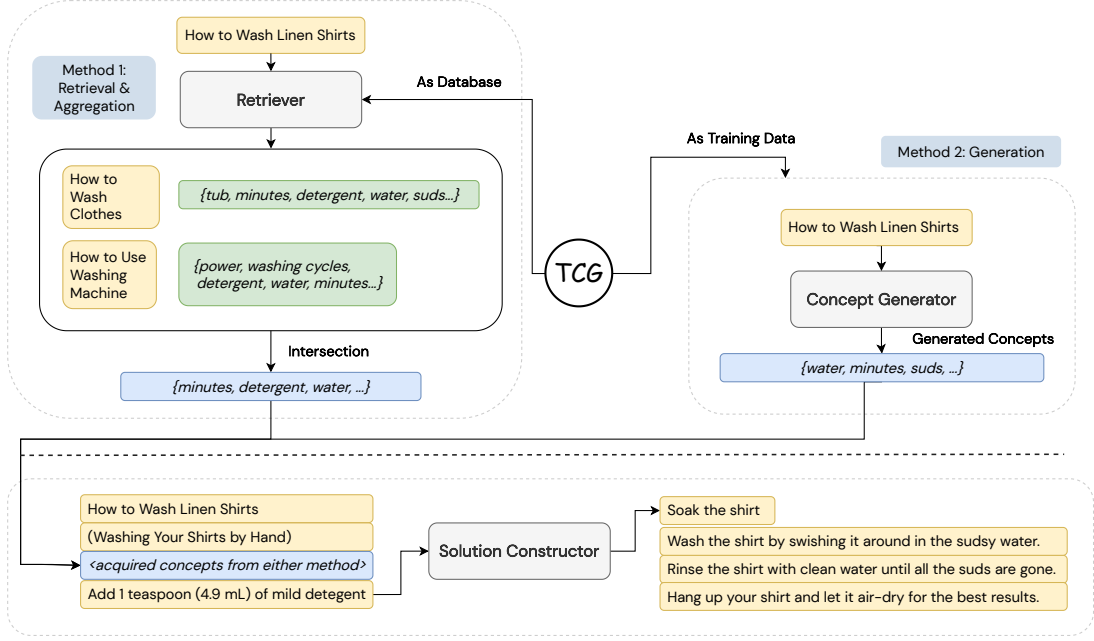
How to Wash Linen Shirts

Method 1: Retrieval & Aggregation

Retriever

As Database

As Training Data

Method 2: Generation

How to Wash Clothes

{tub, minutes, detergent, water, suds...}

How to Use Washing Machine

{power, washing cycles, detergent, water, minutes...}

TCG

How to Wash Linen Shirts

Concept Generator

Generated Concepts

Intersection

{water, minutes, suds, ...}

{minutes, detergent, water, ...}

How to Wash Linen Shirts

(Washing Your Shirts by Hand)

<acquired concepts from either method>

Add 1 teaspoon (4.9 mL) of mild detegent

Solution Constructor

Soak the shirt

Wash the shirt by swishing it around in the sudsy water.

Rinse the shirt with clean water until all the suds are gone.

Hang up your shirt and let it air-dry for the best results.